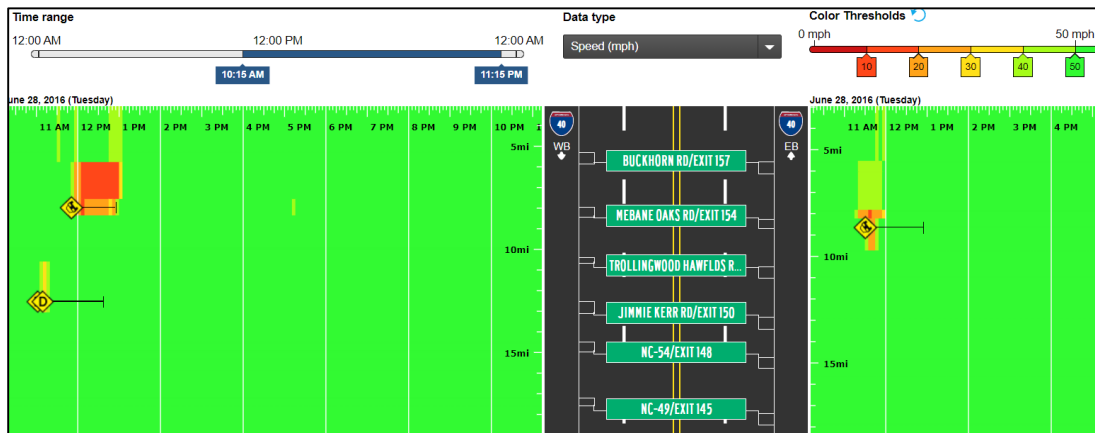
Time range

12:00 AM 12:00 PM 12:00 AM

10:15 AM 11:15 PM

Data type

Speed (mph)

Color Thresholds

0 mph 50 mph

10 20 30 40 50

June 28, 2016 (Tuesday)

11 AM 12 PM 1 PM 2 PM 3 PM 4 PM 5 PM 6 PM 7 PM 8 PM 9 PM 10 PM

5mi

10mi

15mi

D

40

WB

40

EB

BUCKHORN RD/EXIT 157

MEBANE OAKS RD/EXIT 154

TROLLINGWOOD HAWFLDS R...

JIMMIE KERR RD/EXIT 150

NC-54/EXIT 148

NC-49/EXIT 145

June 28, 2016 (Tuesday)

11 AM 12 PM 1 PM 2 PM 3 PM 4 PM

5mi

10mi

15mi